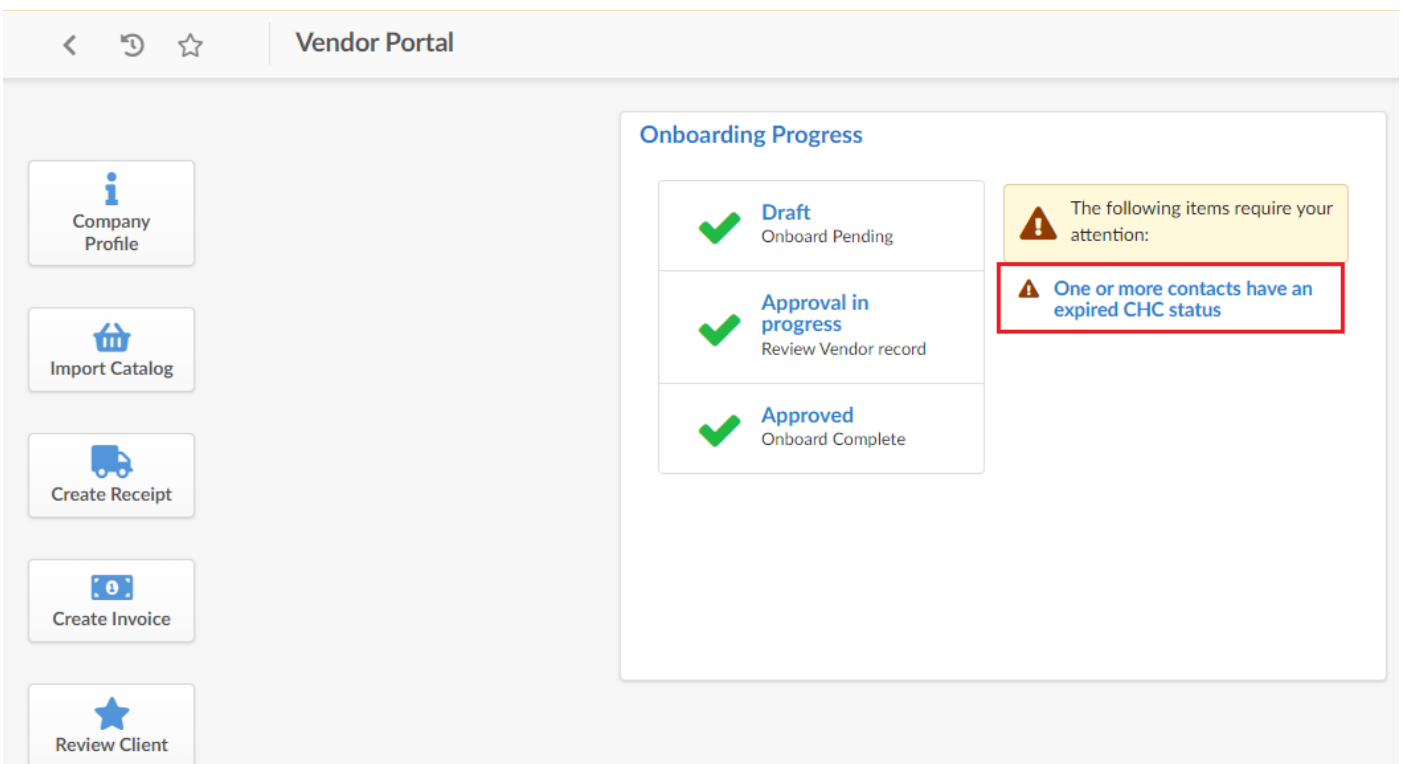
Vendor Portal

Company Profile

Import Catalog

Create Receipt

Create Invoice

Review Client

Onboarding Progress

Draft
Onboard Pending

Approval in progress
Review Vendor record

Approved
Onboard Complete

The following items require your attention:

One or more contacts have an expired CHC status